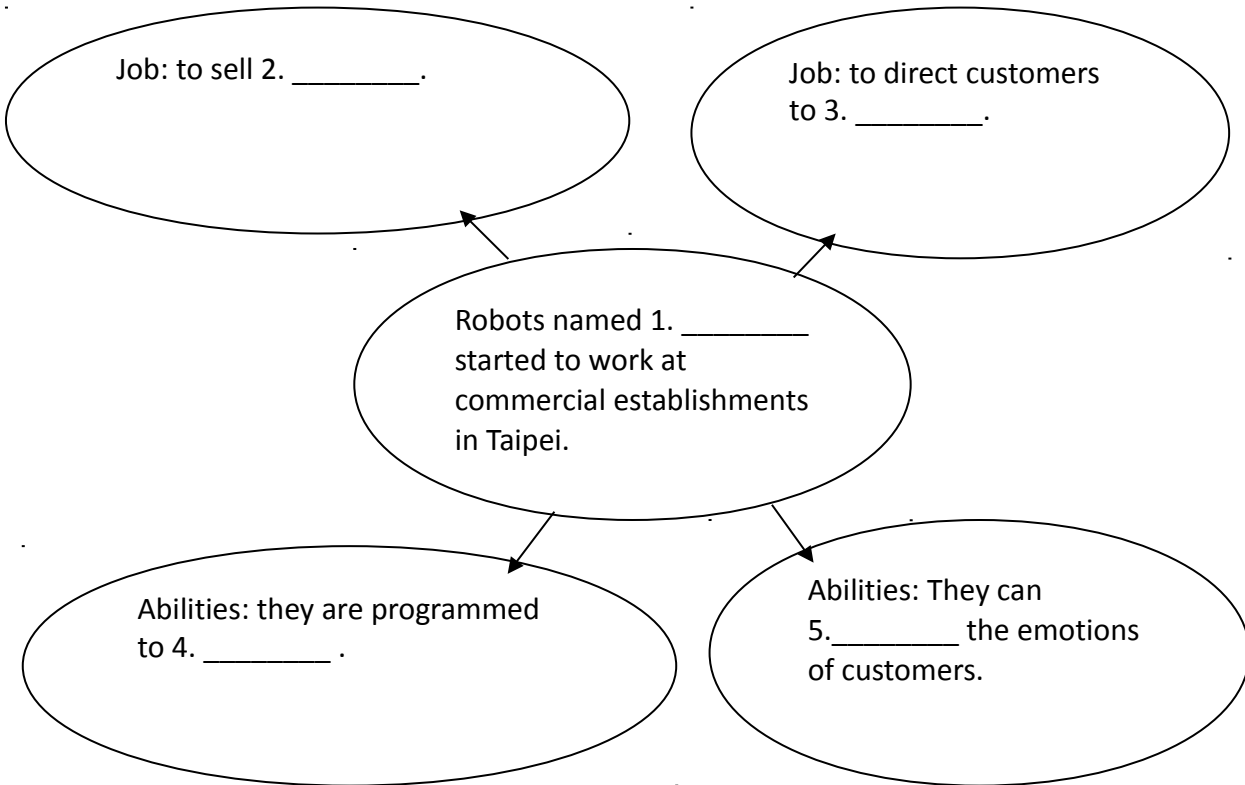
Job: to sell 2. ________.

Job: to direct customers to 3. ________.

Robots named 1. ________ started to work at commercial establishments in Taipei.

Abilities: they are programmed to 4. ________ .

Abilities: They can 5.________ the emotions of customers.